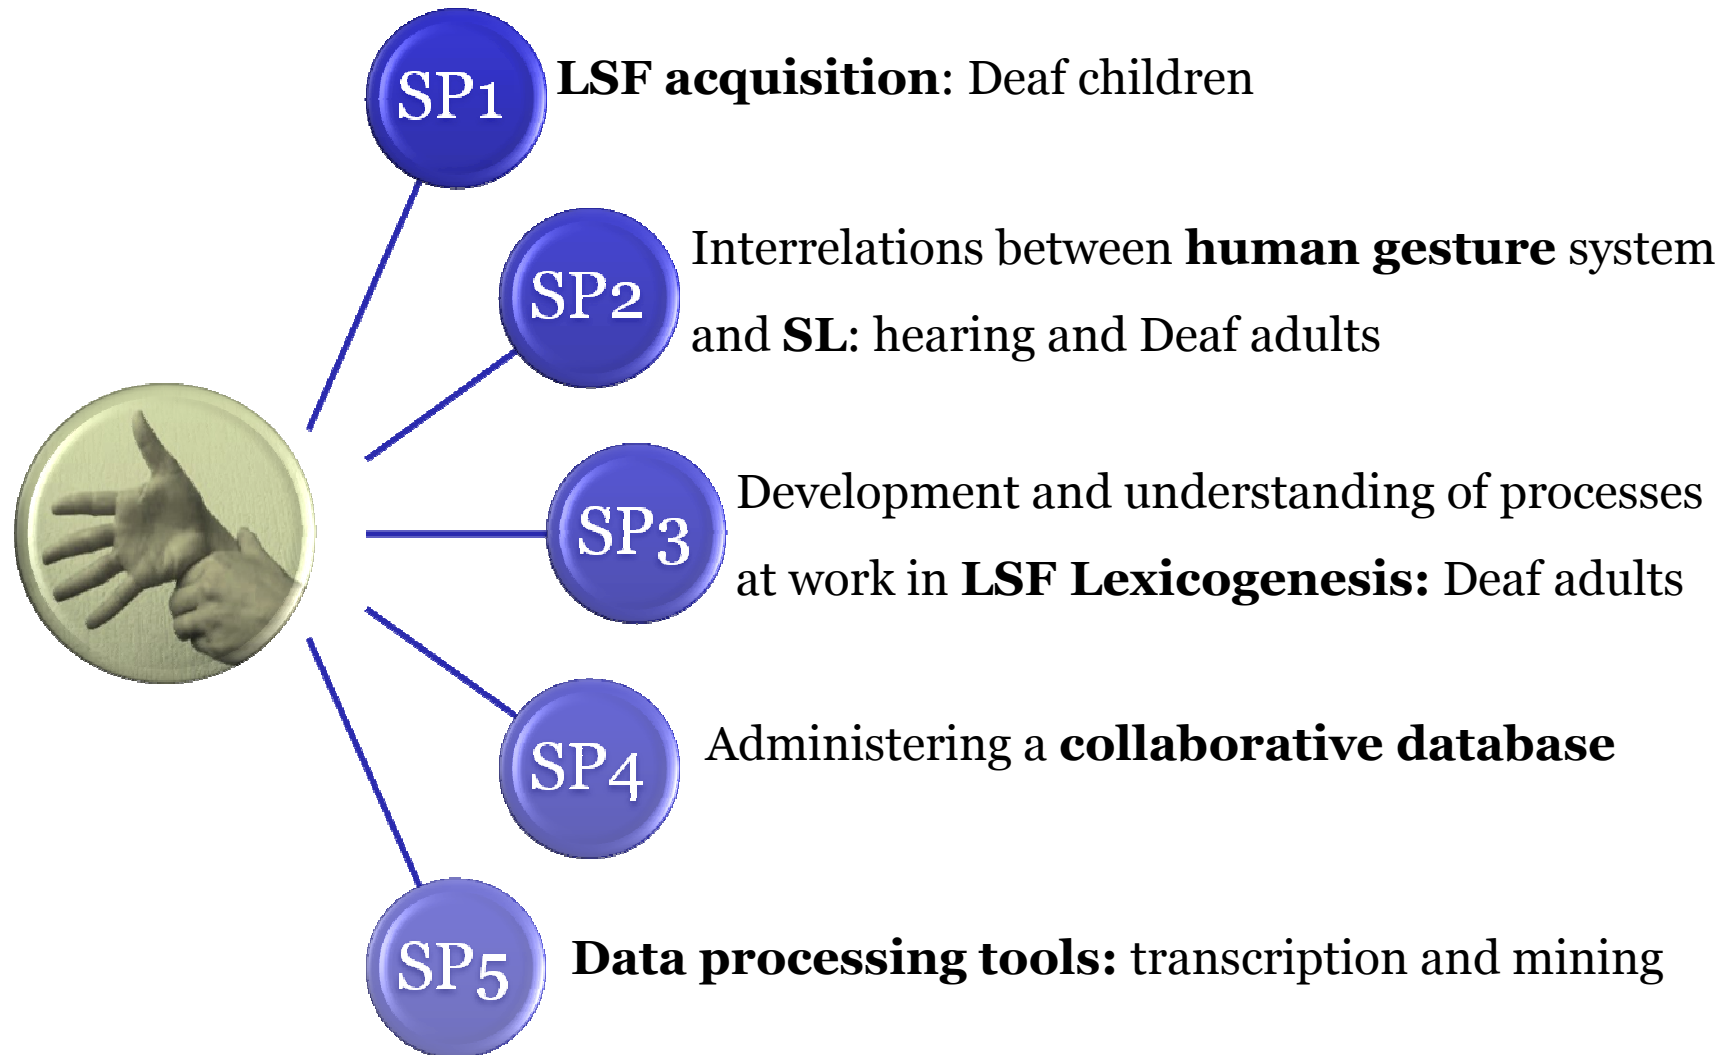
SP1 LSF acquisition: Deaf children

SP2 Interrelations between human gesture system and SL: hearing and Deaf adults

SP3 Development and understanding of processes at work in LSF Lexicogenesis: Deaf adults

SP4 Administering a collaborative database

SP5 Data processing tools: transcription and mining